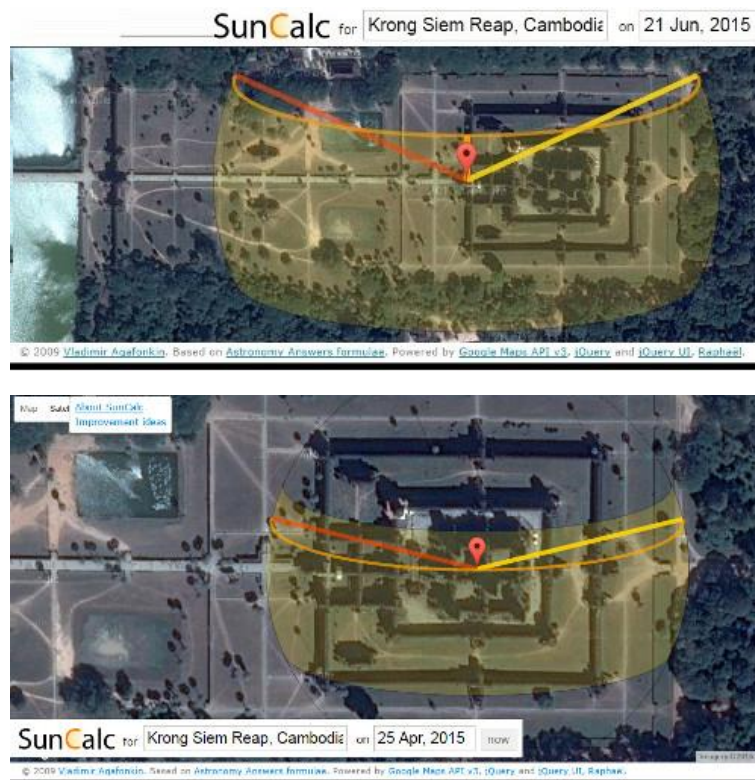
SunCalc for Krong Siem Reap, Cambodia on 21 Jun, 2015

© 2009 Vladimir Agafonkin. Based on Astronomy Answers formulae. Powered by Google Maps API v3, jQuery and jQuery UI, Raphael.

Map Satel About SunCalc Improvement ideas

SunCalc for Krong Siem Reap, Cambodia on 25 Apr, 2015 now

© 2009 Vladimir Agafonkin. Based on Astronomy Answers formulae. Powered by Google Maps API v3, jQuery and jQuery UI, Raphael.